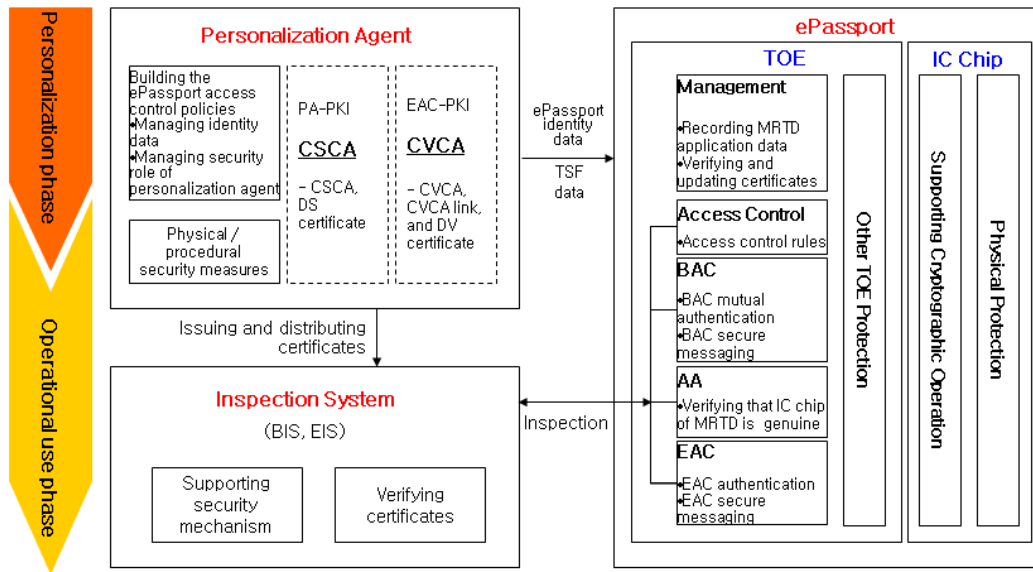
Personalization phase

Operational use phase

Personalization Agent

Building the ePassport access control policies
•Managing identity data
•Managing security role of personalization agent

Physical / procedural security measures

PA-PKI
CSCA
- CSCA, DS certificate

EAC-PKI
CVCA
- CVCA, CVCA link, and DV certificate

ePassport identity data

TSF data

Issuing and distributing certificates

Inspection System
(BIS, EIS)

Supporting security mechanism

Verifying certificates

Inspection

ePassport

TOE

Management
•Recording MRTD application data
•Verifying and updating certificates

Access Control
•Access control rules

BAC
•BAC mutual authentication
•BAC secure messaging

AA
•Verifying that IC chip of MRTD is genuine

EAC
•EAC authentication
•EAC secure messaging

Other TOE Protection

IC Chip

Supporting Cryptographic Operation

Physical Protection